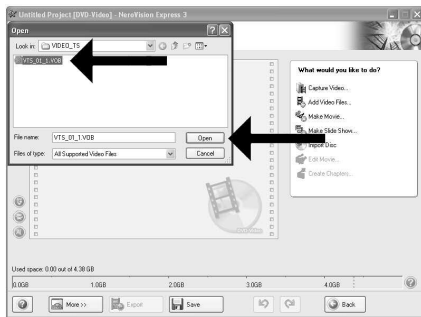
Untitled Project [DVD-Video] - NeroVision Express 3

Open

Look in: VIDEO_TS

VTS_01_1.VOB

File name: VTS_01_1.VOB

Files of type: All Supported Video Files

Open

Cancel

What would you like to do?

Capture Video...

Add Video Files...

Make Movie...

Make Slide Show...

Import Disc

Edit Movie...

Create Chapters...

Used space: 0.00 out of 4.38 GB

0.0GB 1.0GB 2.0GB 3.0GB 4.0GB

More >>

Export

Save

Back